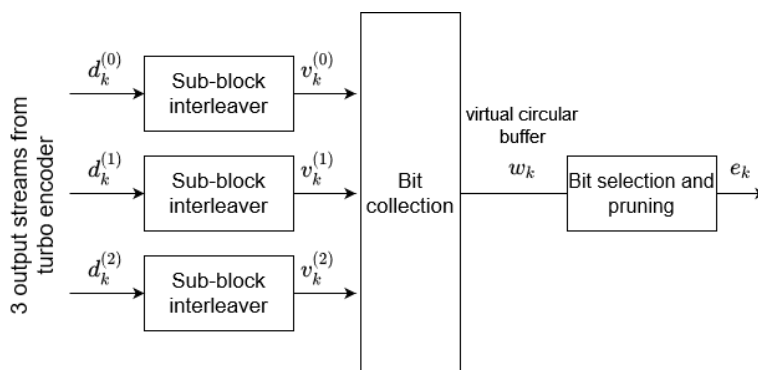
3 output streams from turbo encoder

$d_k^{(0)}$
Sub-block interleaver
$v_k^{(0)}$

$d_k^{(1)}$
Sub-block interleaver
$v_k^{(1)}$

$d_k^{(2)}$
Sub-block interleaver
$v_k^{(2)}$

Bit collection

virtual circular buffer
$w_k$

Bit selection and pruning
$e_k$